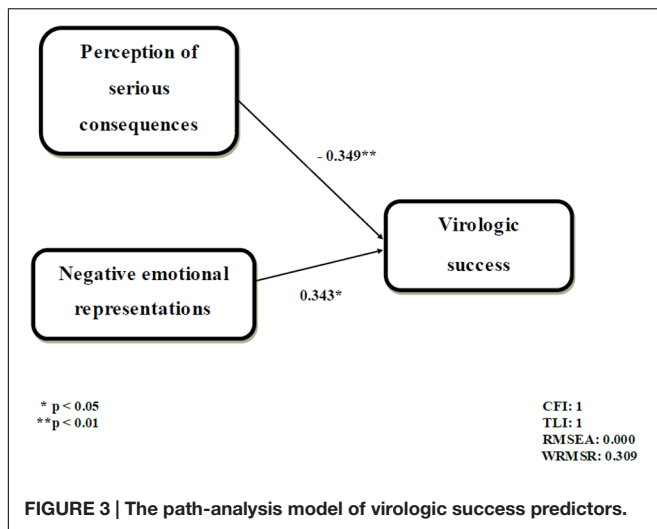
Perception of serious consequences

- 0.349**

Virologic success

Negative emotional representations

0.343*

* p < 0.05
**p < 0.01

CFI: 1
TLI: 1
RMSEA: 0.000
WRMSR: 0.309

FIGURE 3 | The path-analysis model of virologic success predictors.